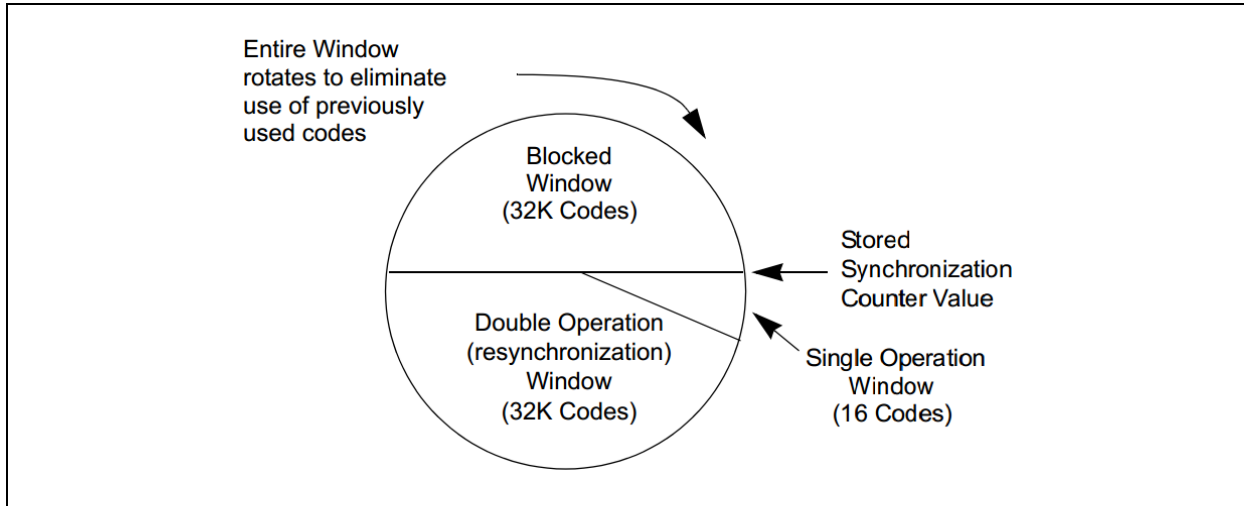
Entire Window rotates to eliminate use of previously used codes

Blocked Window (32K Codes)

Stored Synchronization Counter Value

Double Operation (resynchronization) Window (32K Codes)

Single Operation Window (16 Codes)